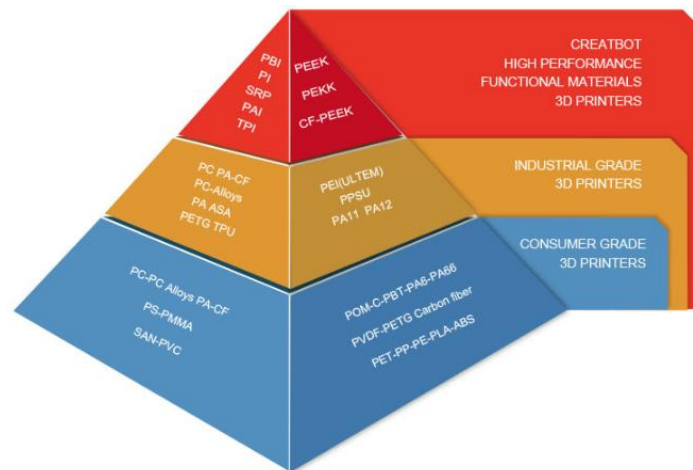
PBI
PI
SRP
PAI
TPI

PEEK
PEKK
CF-PEEK

CREATBOT
HIGH PERFORMANCE
FUNCTIONAL MATERIALS
3D PRINTERS

PC PA-CF
PC-Alloys
PA ASA
PETG TPU

PEI(ULTEM)
PPSU
PA11 PA12

INDUSTRIAL GRADE
3D PRINTERS

PC-PC Alloys PA-CF
PS-PMMA
SAN-PVC

POM-C-PBT-PA6-PA66
PVDF-PETG Carbon fiber
PET-PP-PE-PLA-ABS

CONSUMER GRADE
3D PRINTERS